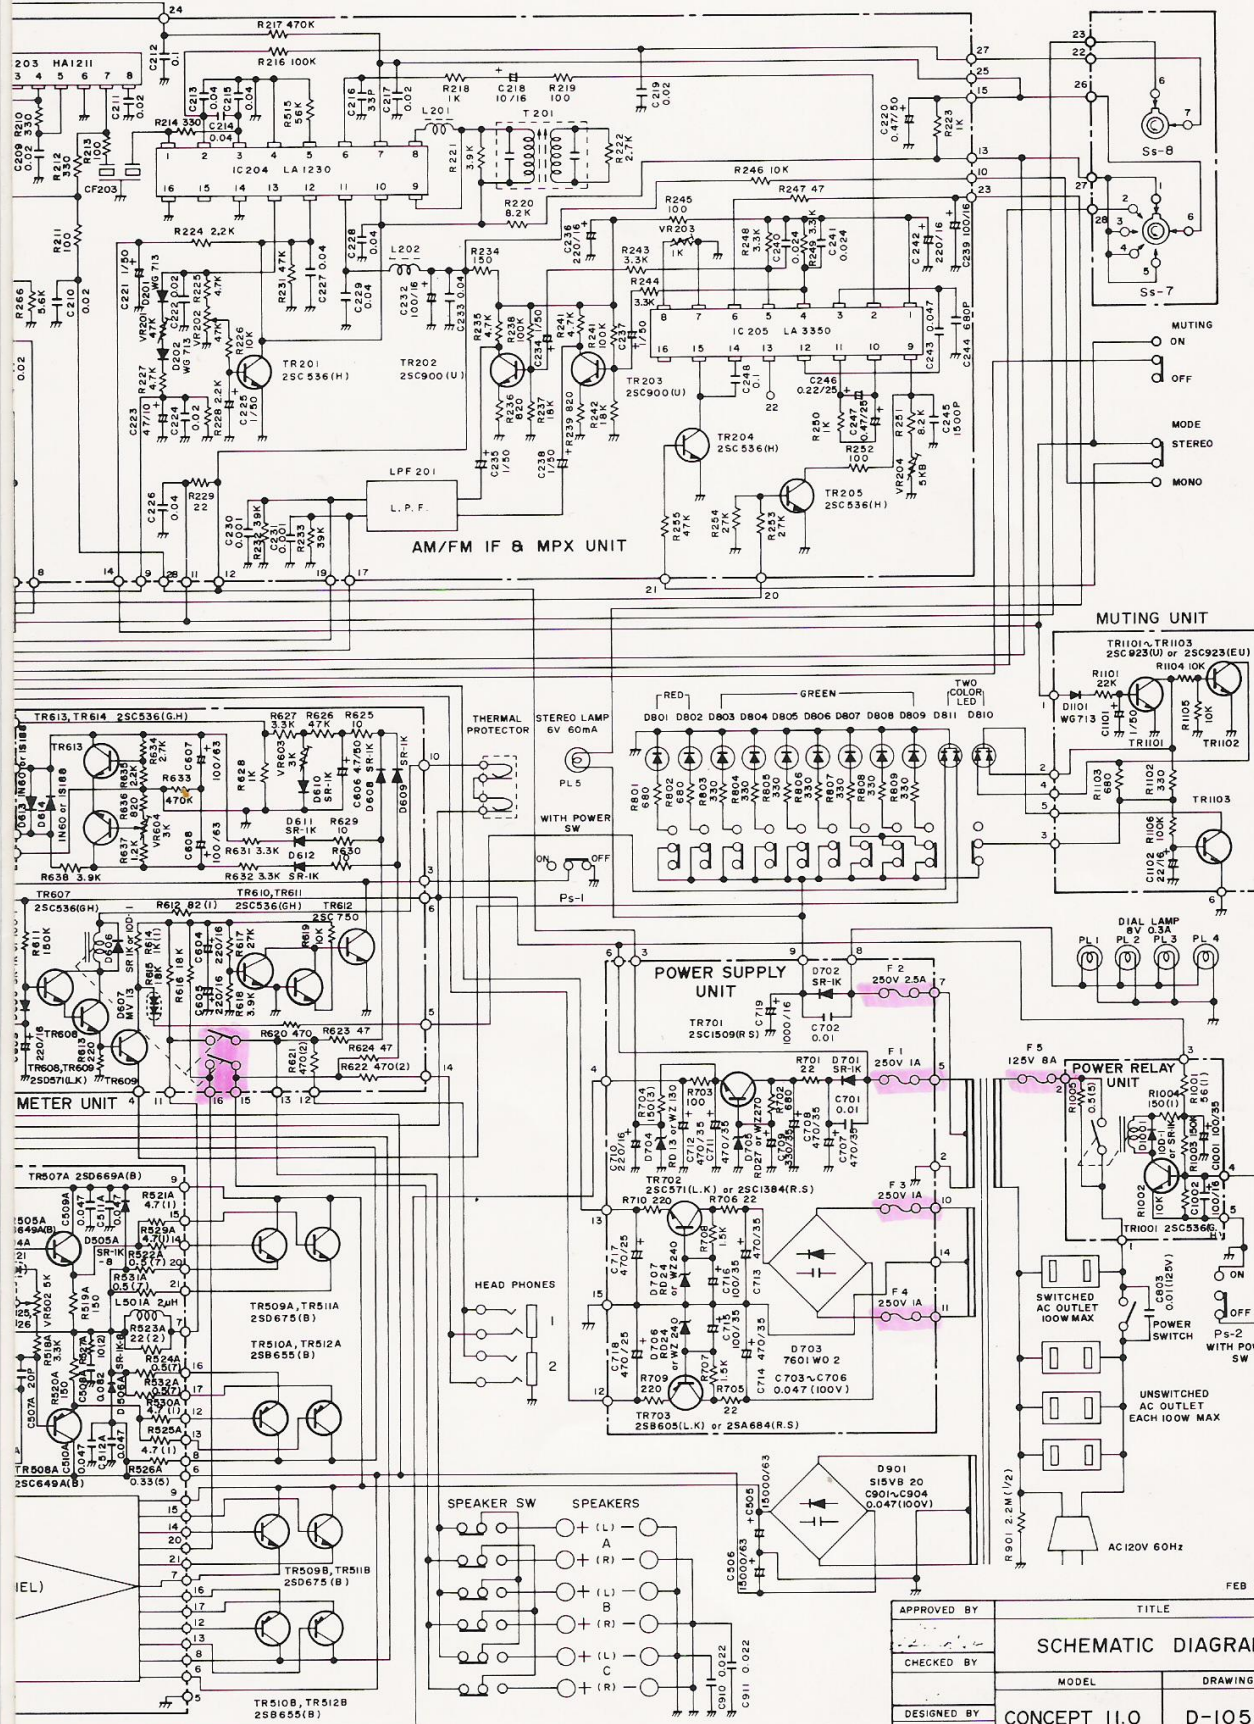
24
R217 470K
R216 100K
203 HA1211
3 4 5 6 7 8
C212 0.1
C211 0.02
R214 330
C213 0.04
C214 0.04
C215 0.04
R515 56K
C216 33P
C217 0.02
R218 1K
C218 10/16
R219 100
C219 0.02
L201
T201
R222 2.7K
C220 0.47/50
R223 1K
IC204 LA1230
R221 3.9K
R220 8.2K
CF203
R210
C209
R212 330
R213
R211 100
R224 2.2K
C228 0.04
L202
R234 150
C229 0.04
C232 100/16
C233 0.04
R246 10K
R247 47
R245 100
VR203 1K
R243 3.3K
R244 3.3K
R248 3.3K
C240 0.024
R249 3.3K
C241 0.024
C242 220/16
C239 100/16
C236 220/16
IC205 LA3350
C243 0.047
C244 680P
C221 1/50
D201 WG713
C222 0.02
R222 4.7K
VR202 47K
R226 10K
R23 47K
C227 0.04
R266 5.6K
C210 0.02
R227 4.7K
D202 WG713
VR201 47K
TR201 2SC536(H)
TR202 2SC900(U)
R235 4.7K
R238 100K
C234 1/50
R241 4.7K
R241 100K
C237 1/50
TR203 2SC900(U)
C248 0.1
22
C246 0.22/25
C223 47/10
C224 0.02
R228 2.2K
C225 1/50
R236 820
R237 18K
R239 820
R242 18K
TR204 2SC536(H)
R250 1K
C247 0.47/25
R252 100
R251 8.2K
C245 1500P
VR204 5KB
C235 1/50
C238 1/50
LPF 201
L.P.F.
C226 0.04
R229 22
C230 0.01
R232 39K
C231 0.001
R233 39K
AM/FM IF & MPX UNIT
R255 47K
R254 27K
R253 27K
TR205 2SC536(H)
8 14 9 28 11 12 19 17 21 20
27 25 15 13 10 23 23 22 26 27 28
Ss-8
Ss-7
MUTING
ON
OFF
MODE
STEREO
MONO
MUTING UNIT
TR1101~TR1103
2SC923(U) or 2SC923(EU)
R1101 22K
R1104 10K
D1101 WG713
C1101 1/50
TR1101
R1105 10K
TR1102
R1103 680
R1102 330
TR1103
R1106 100K
C1102 22/16
TR613,TR614 2SC536(G.H)
TR613
R634 2.7K
R635 2.2K
C607 100/63
R633 470K
R636 820
VR604 3K
R637 1.2K
R638 3.9K
D613 1N60 or 1S188
1N60 or 1S188
R627 3.3K
R626 47K
R625 10
VR603 3K
R628 1K
D610 SR-1K
C606 47/50
D608 SR-1K
D609 SR-1K
D611 SR-1K
R629 10
C608 100/63
R631 3.3K
D612 SR-1K
R630 10
R632 3.3K
THERMAL PROTECTOR
STEREO LAMP 6V 60mA
PL5
WITH POWER SW
ON OFF
Ps-1
RED
GREEN
TWO COLOR LED
D801 D802 D803 D804 D805 D806 D807 D808 D809 D811 D810
R801 680
R802 680
R803 330
R804 330
R805 330
R806 330
R807 330
R808 330
R809 330
TR607 2SC536(GH)
R612 82(1)
TR610,TR611 2SC536(GH)
TR612 2SC750
R611 150K
D606 SR-1K or 10D-1
R614 1K(1)
R615 18K
R616 18K
C604
C605 220/16
R617 27K
R618 3.9K
R619 10K
D607 MV13
TR606
R613 220
220/16
TR608,TR609 2SD571(LK)
TR609
R620 470
R623 47
R624 47
R621 470(2)
R622 470(2)
METER UNIT 4 11 16 15 13 12 14
POWER SUPPLY UNIT
D702 SR-1K
F2 250V 2.5A
TR701 2SC1509(RS)
C719 1000/16
C702 0.01
F1 250V 1A
R701 22
D701 SR-1K
C701 0.01
R704 150(3)
R703 100
D704 RD13 or WZ 130
C710 220/16
C712 470/35
C711 470/35
D705 RD27 or WZ270
R702 680
C709 330/35
C708 470/35
C707 470/35
TR702 2SC571(L.K) or 2SC1384(R.S)
R710 220
R706 22
F3 250V 1A
C717 470/25
D707 RD24 or WZ240
R708 1.5K
C716 100/35
C715 470/35
C713
F4 250V 1A
C718 470/25
D706 RD24 or WZ240
C714 100/35
R707 1.5K
D703 7601W02
C703~C706 0.047(100V)
R709 220
R705 22
C714 470/35
TR703 2SB605(L.K) or 2SA684(R.S)
DIAL LAMP 8V 0.3A
PL1 PL2 PL3 PL4
F5 125V 8A
POWER RELAY UNIT
R1005 0.5(5)
R1004 15(1)
R1001 56(1)
D1001 10D or SR1K
R1003 150K
C1001 100/35
R1002 10K
C1002 22/16
TRI001 2SC536G
C803 0.01(125V)
SWITCHED AC OUTLET 100W MAX
POWER SWITCH
ON
OFF
Ps-2 WITH POW SW
UNSWITCHED AC OUTLET EACH 100W MAX
TR507A 2SD669A(B)
505A 649A(B)
C509A 0.047
C511A 0.047
R521A 4.7(1)
R529A 4.7(1)
D505A SR-1K -8
R522A 0.5(7)
R531A 0.5(7)
L501A 2µH
R523A 22(2)
R524A 0.5(7)
R532A 0.5(7)
R530A 4.7(1)
R525A 4.7(1)
R526A 0.33(5)
VR502 5K
R519A 150
R518A 3.3K
R527A 10(2)
C508A 0.082
D506A SR-1K
C507A 20P
R520A 150
C510A 0.047
C512A 0.047
TR508A 2SC649A(B)
TR509A,TR511A 2SD675(B)
TR510A,TR512A 2SB655(B)
HEAD PHONES
1
2
SPEAKER SW
SPEAKERS
+ (L) A + (R)
+ (L) B + (R)
+ (L) C + (R)
C910 0.022
C911 0.022
TR509B,TR511B 2SD675(B)
TR510B,TR512B 2SB655(B)
IEL)
D901 S15VB 20
C901~C904 0.047(100V)
C505 15000/63
C506 15000/63
R901 2.2M (1/2)
AC120V 60Hz
FEB
APPROVED BY
TITLE
SCHEMATIC DIAGRA
CHECKED BY
MODEL
DRAWING
DESIGNED BY
CONCEPT 11.0
D-105